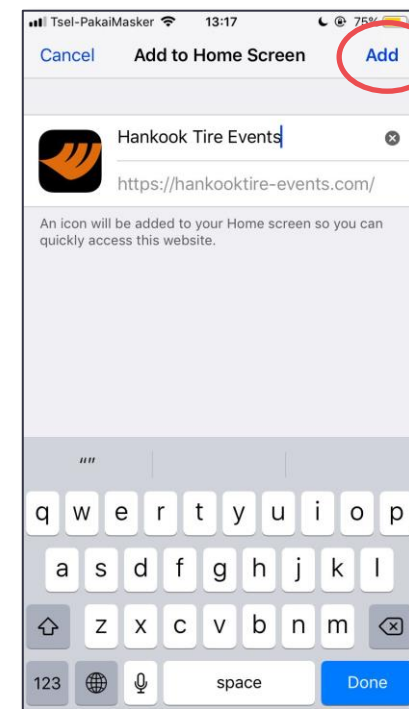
Tsel-PakaiMasker 13:17 75%

Cancel Add to Home Screen Add

Hankook Tire Events

https://hankooktire-events.com/

An icon will be added to your Home screen so you can quickly access this website.

""

q w e r t y u i o p

a s d f g h j k l

z x c v b n m

123 space Done